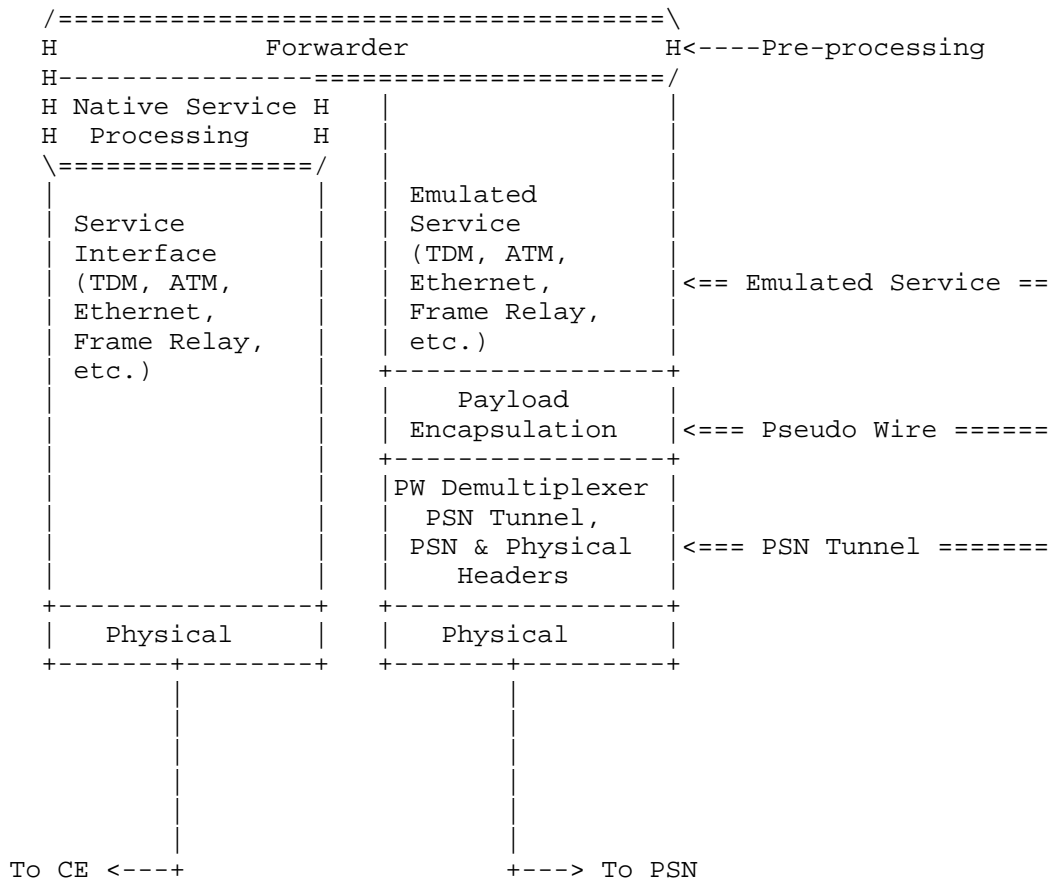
Forwarder

Pre-processing

Native Service Processing

Service Interface (TDM, ATM, Ethernet, Frame Relay, etc.)

Emulated Service (TDM, ATM, Ethernet, Frame Relay, etc.)

<== Emulated Service ==

Payload Encapsulation

<=== Pseudo Wire ======

PW Demultiplexer PSN Tunnel, PSN & Physical Headers

<=== PSN Tunnel =======

Physical

Physical

To CE <---+

+---> To PSN